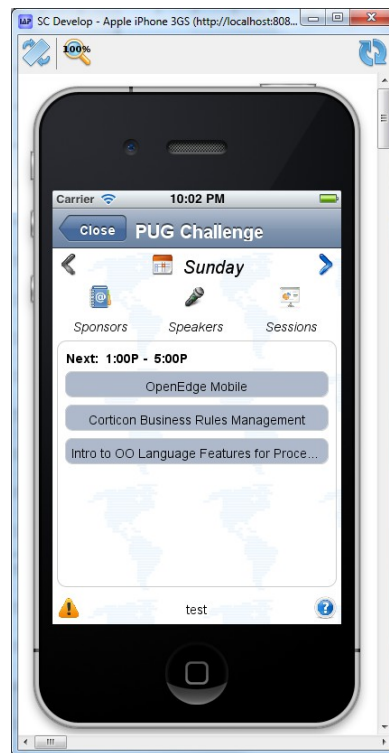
SC Develop - Apple iPhone 3GS (http://localhost:808...

100%

Carrier 10:02 PM

Close PUG Challenge

Sunday

Sponsors Speakers Sessions

Next: 1:00P - 5:00P

OpenEdge Mobile

Corticon Business Rules Management

Intro to OO Language Features for Proce...

test